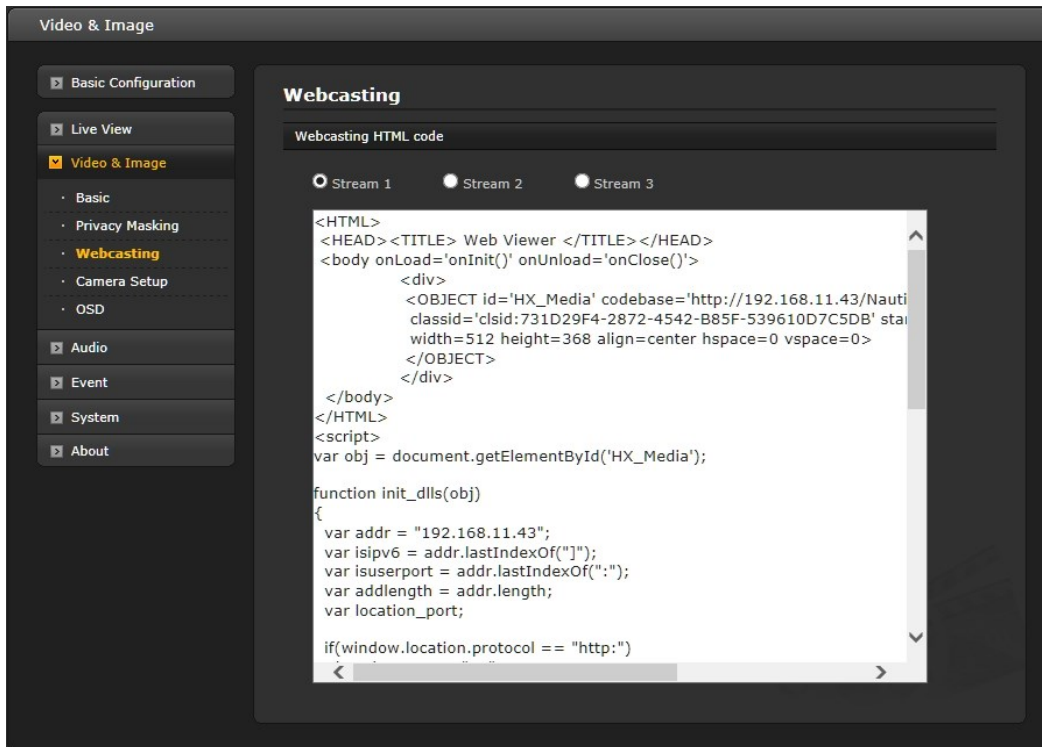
Video & Image

Basic Configuration

Live View

Video & Image

· Basic

· Privacy Masking

· Webcasting

· Camera Setup

· OSD

Audio

Event

System

About

Webcasting

Webcasting HTML code

Stream 1 Stream 2 Stream 3

<HTML>
<HEAD><TITLE> Web Viewer </TITLE></HEAD>
<body onLoad='onInit()' onUnload='onClose()'>
<div>
<OBJECT id='HX_Media' codebase='http://192.168.11.43/Nauti
classid='clsid:731D29F4-2872-4542-B85F-539610D7C5DB' sta
width=512 height=368 align=center hspace=0 vspace=0>
</OBJECT>
</div>
</body>
</HTML>
<script>
var obj = document.getElementById('HX_Media');

function init_dlls(obj)
{
var addr = "192.168.11.43";
var isipv6 = addr.lastIndexOf("]");
var isuserport = addr.lastIndexOf(":");
var addlength = addr.length;
var location_port;

if(window.location.protocol == "http:")
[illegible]